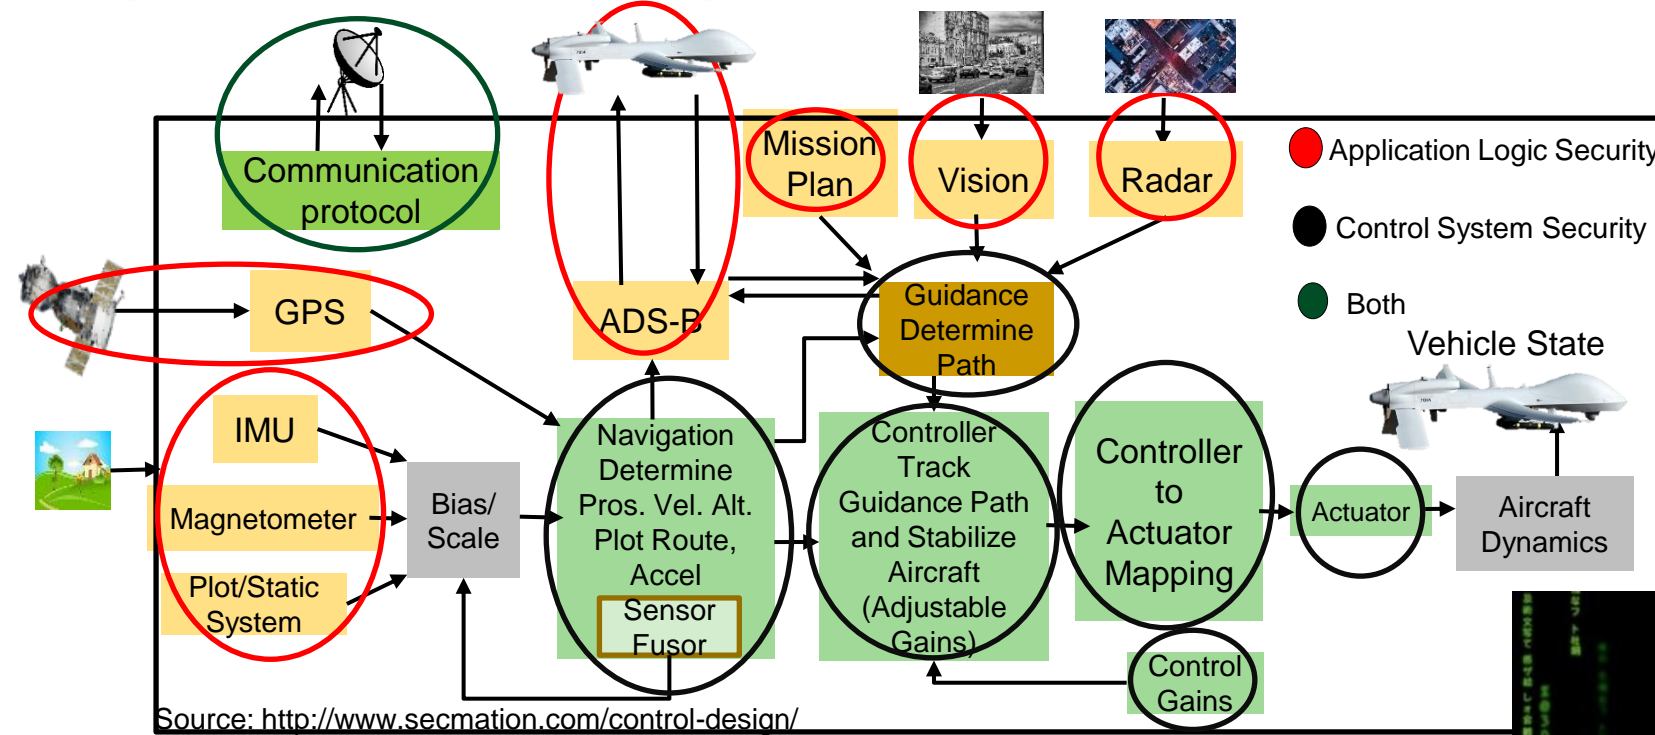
Communication protocol

Mission Plan

Vision

Radar

Application Logic Security

Control System Security

Both

GPS

ADS-B

Guidance Determine Path

Vehicle State

IMU

Magnetometer

Plot/Static System

Bias/ Scale

Navigation Determine Pros. Vel. Alt. Plot Route, Accel

Sensor Fusor

Controller Track Guidance Path and Stabilize Aircraft (Adjustable Gains)

Controller to Actuator Mapping

Actuator

Aircraft Dynamics

Control Gains

Source: http://www.secmation.com/control-design/